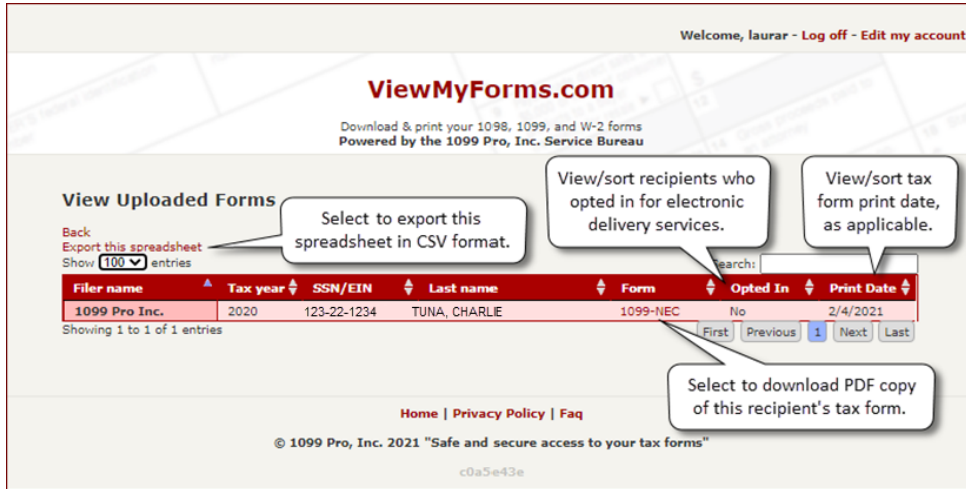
Welcome, laurar - Log off - Edit my account

ViewMyForms.com

Download & print your 1098, 1099, and W-2 forms
Powered by the 1099 Pro, Inc. Service Bureau

View Uploaded Forms

Select to export this spreadsheet in CSV format.

View/sort recipients who opted in for electronic delivery services.

View/sort tax form print date, as applicable.

Back
Export this spreadsheet
Show 100 entries

Search:

| Filer name | Tax year | SSN/EIN | Last name | Form | Opted In | Print Date |
|---|---|---|---|---|---|---|
| 1099 Pro Inc. | 2020 | 123-22-1234 | TUNA, CHARLIE | 1099-NEC | No | 2/4/2021 |

Showing 1 to 1 of 1 entries

First Previous 1 Next Last

Select to download PDF copy of this recipient's tax form.

Home | Privacy Policy | Faq

© 1099 Pro, Inc. 2021 "Safe and secure access to your tax forms"

c0a5e43e